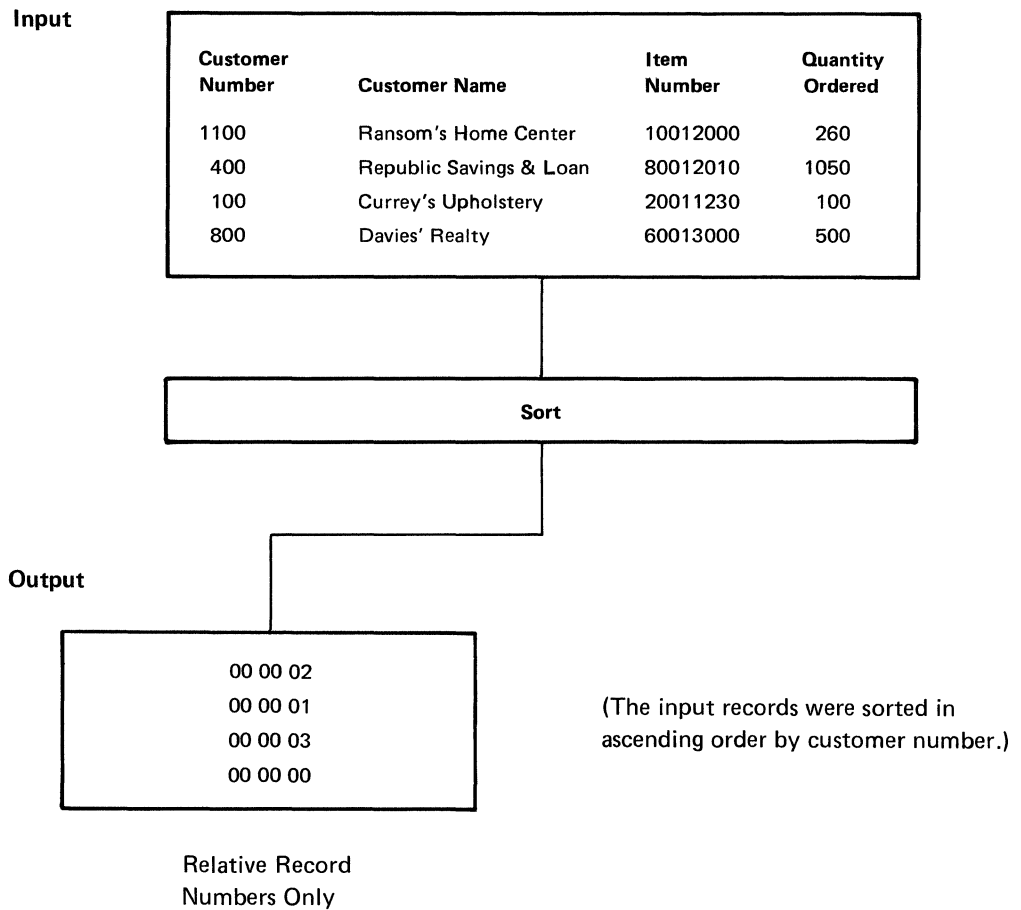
Input

| Customer Number | Customer Name | Item Number | Quantity Ordered |
|---|---|---|---|
| 1100 | Ransom's Home Center | 10012000 | 260 |
| 400 | Republic Savings & Loan | 80012010 | 1050 |
| 100 | Currey's Upholstery | 20011230 | 100 |
| 800 | Davies' Realty | 60013000 | 500 |

Sort

Output

00 00 02
00 00 01
00 00 03
00 00 00

(The input records were sorted in ascending order by customer number.)

Relative Record Numbers Only